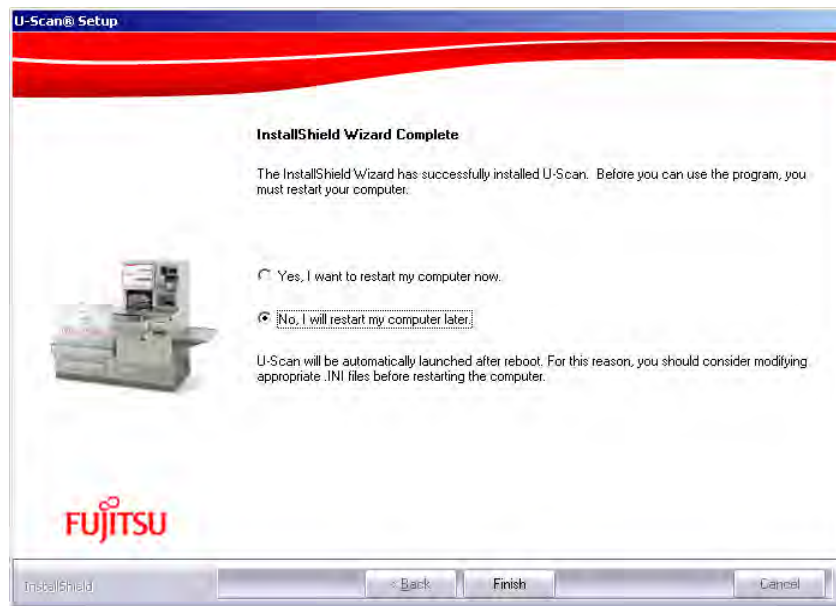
U-Scan® Setup

InstallShield Wizard Complete

The InstallShield Wizard has successfully installed U-Scan. Before you can use the program, you must restart your computer.

Yes, I want to restart my computer now.

No, I will restart my computer later.

U-Scan will be automatically launched after reboot. For this reason, you should consider modifying appropriate .INI files before restarting the computer.

FUJITSU

InstallShield

< Back

Finish

Cancel